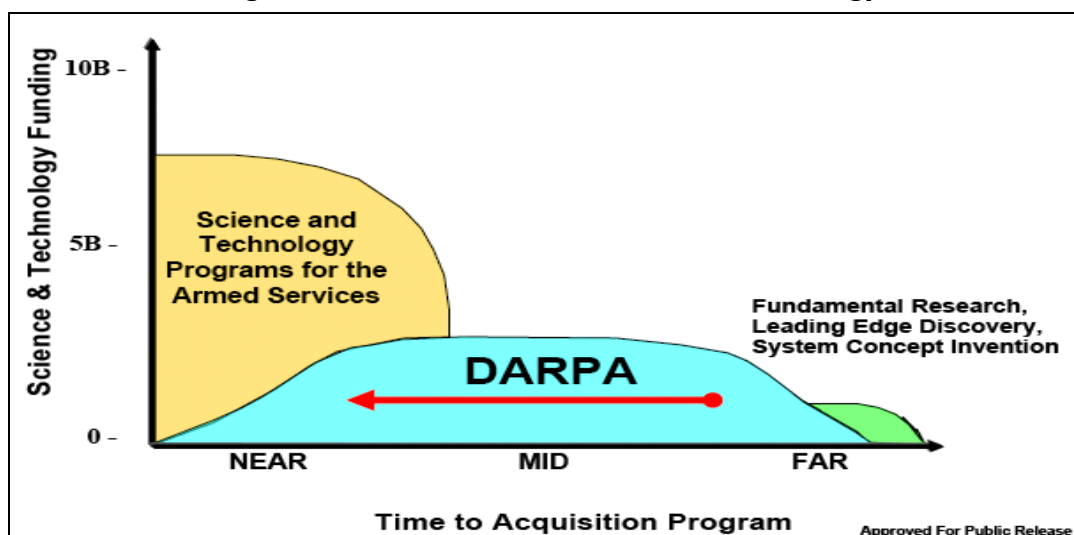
Science & Technology Funding

10B -

5B -

0 -

Science and Technology Programs for the Armed Services

Fundamental Research, Leading Edge Discovery, System Concept Invention

DARPA

NEAR

MID

FAR

Time to Acquisition Program

Approved For Public Release